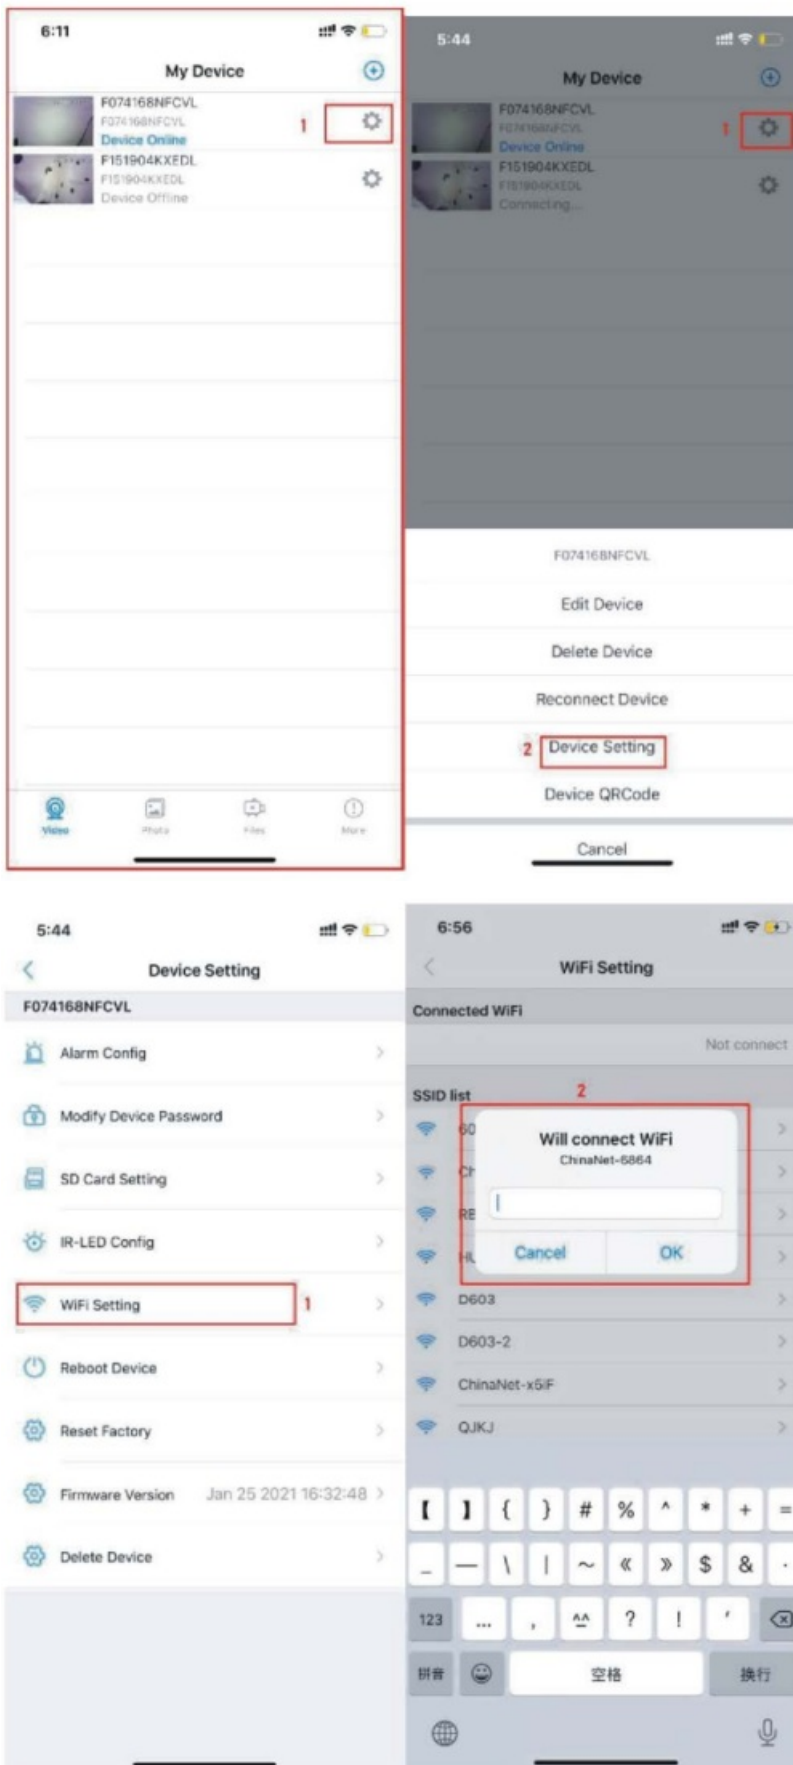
6:11

My Device

F074168NFCVL
F074168NFCVL
Device Online

1

F151904KXEDL
F151904KXEDL
Device Offline

Video Photo Files More

5:44

My Device

F074168NFCVL
F074168NFCVL
Device Online

1

F151904KXEDL
F151904KXEDL
Connecting...

F074168NFCVL

Edit Device

Delete Device

Reconnect Device

2 Device Setting

Device QRCode

Cancel

5:44

Device Setting

F074168NFCVL

Alarm Config

Modify Device Password

SD Card Setting

IR-LED Config

WiFi Setting 1

Reboot Device

Reset Factory

Firmware Version Jan 25 2021 16:32:48

Delete Device

6:56

WiFi Setting

Connected WiFi

Not connect

SSID list

2

60
Ch
RE
HU

Will connect WiFi
ChinaNet-6864

Cancel OK

D603

D603-2

ChinaNet-x5iF

QJKJ

[ ] { } # % ^ * + =

_ — \ | ~ « » $ & ·

123 ... , ^^ ? ! '

拼音 空格 换行